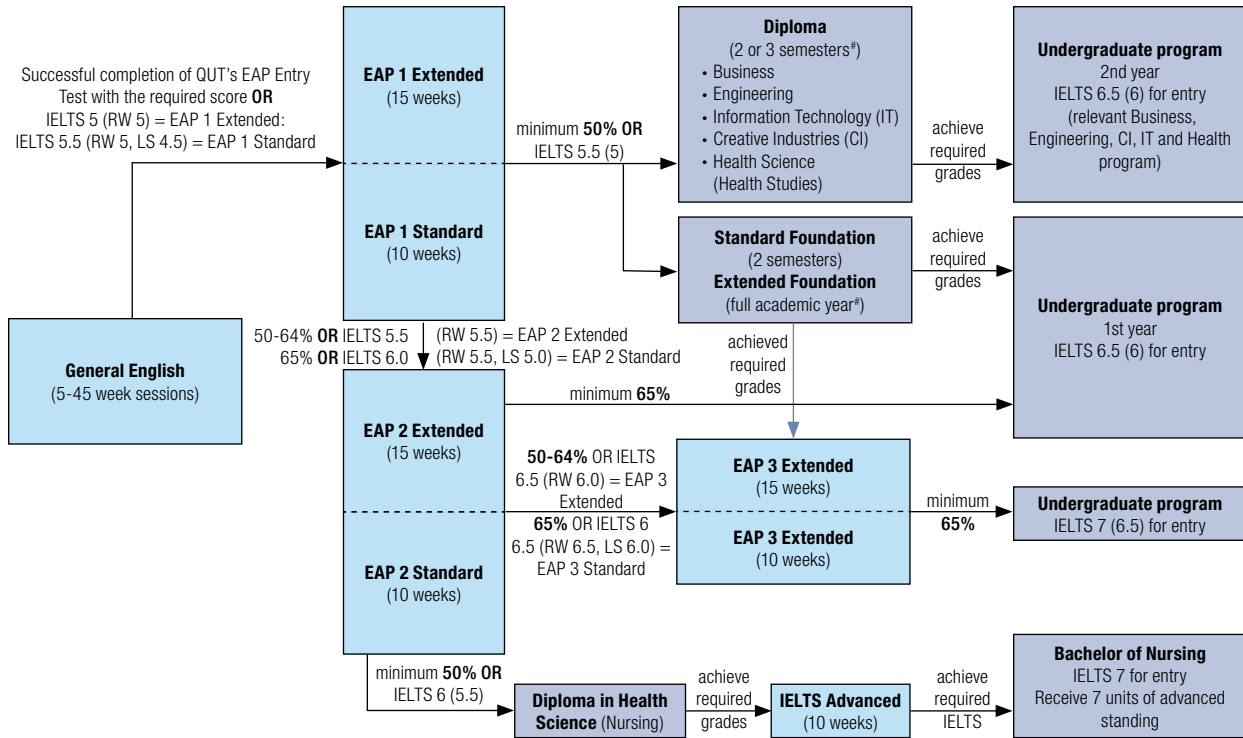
Successful completion of QUT's EAP Entry Test with the required score **OR** IELTS 5 (RW 5) = EAP 1 Extended: IELTS 5.5 (RW 5, LS 4.5) = EAP 1 Standard

**EAP 1 Extended**
(15 weeks)

**EAP 1 Standard**
(10 weeks)

minimum **50% OR** IELTS 5.5 (5)

**Diploma**
(2 or 3 semesters#)
• Business
• Engineering
• Information Technology (IT)
• Creative Industries (CI)
• Health Science (Health Studies)

achieve required grades

**Undergraduate program**
2nd year
IELTS 6.5 (6) for entry
(relevant Business, Engineering, CI, IT and Health program)

**Standard Foundation**
(2 semesters)
**Extended Foundation**
(full academic year#)

achieve required grades

**Undergraduate program**
1st year
IELTS 6.5 (6) for entry

**General English**
(5-45 week sessions)

50-64% **OR** IELTS 5.5 (RW 5.5) = EAP 2 Extended
65% **OR** IELTS 6.0 (RW 5.5, LS 5.0) = EAP 2 Standard

achieved required grades

minimum **65%**

**EAP 2 Extended**
(15 weeks)

**EAP 2 Standard**
(10 weeks)

**50-64%** OR IELTS 6.5 (RW 6.0) = EAP 3 Extended
**65%** OR IELTS 6 6.5 (RW 6.5, LS 6.0) = EAP 3 Standard

**EAP 3 Extended**
(15 weeks)

**EAP 3 Extended**
(10 weeks)

minimum **65%**

**Undergraduate program**
IELTS 7 (6.5) for entry

minimum **50% OR** IELTS 6 (5.5)

**Diploma in Health Science** (Nursing)

achieve required grades

**IELTS Advanced**
(10 weeks)

achieve required IELTS

**Bachelor of Nursing**
IELTS 7 for entry
Receive 7 units of advanced standing